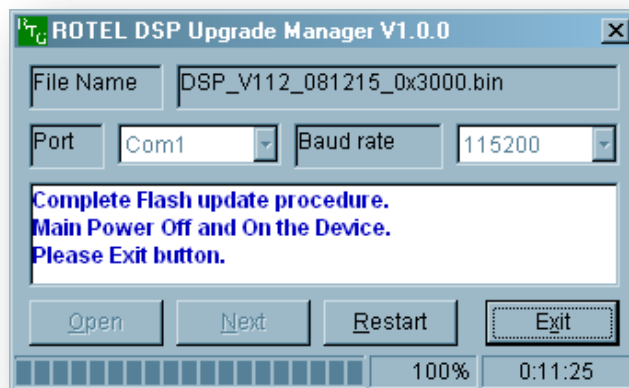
ROTEL DSP Upgrade Manager V1.0.0

File Name

DSP_V112_081215_0x3000.bin

Port

Com1

Baud rate

115200

Complete Flash update procedure.
Main Power Off and On the Device.
Please Exit button.

Open

Next

Restart

Exit

100%

0:11:25